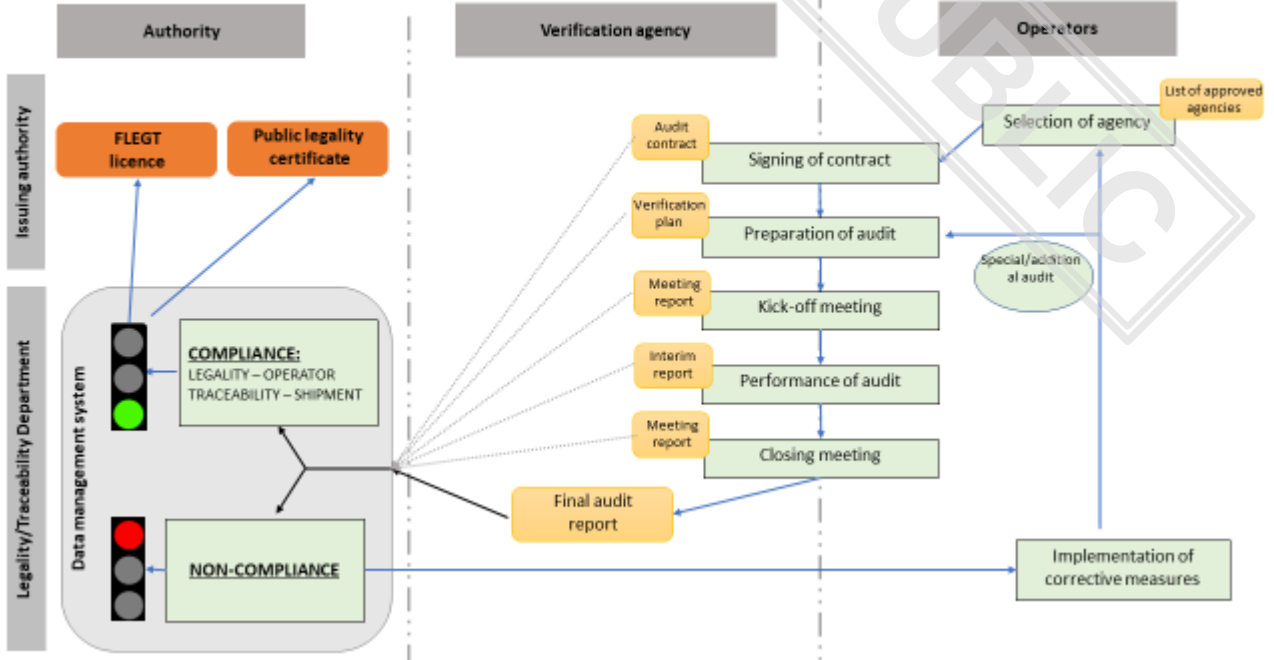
Authority

Verification agency

Operators

Issuing authority

Legality/Traceability Department

FLEGT licence

Public legality certificate

Data management system

COMPLIANCE:
LEGALITY – OPERATOR
TRACEABILITY – SHIPMENT

NON-COMPLIANCE

Audit contract

Signing of contract

Verification plan

Preparation of audit

Meeting report

Kick-off meeting

Interim report

Performance of audit

Meeting report

Closing meeting

Final audit report

List of approved agencies

Selection of agency

Special/additional audit

Implementation of corrective measures